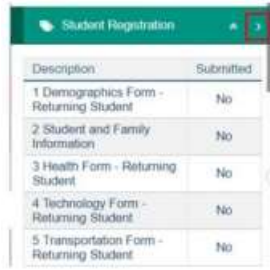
Student Registration

| Description | Submitted |
|---|---|
| 1 Demographics Form - Returning Student | No |
| 2 Student and Family Information | No |
| 3 Health Form - Returning Student | No |
| 4 Technology Form - Returning Student | No |
| 5 Transportation Form - Returning Student | No |